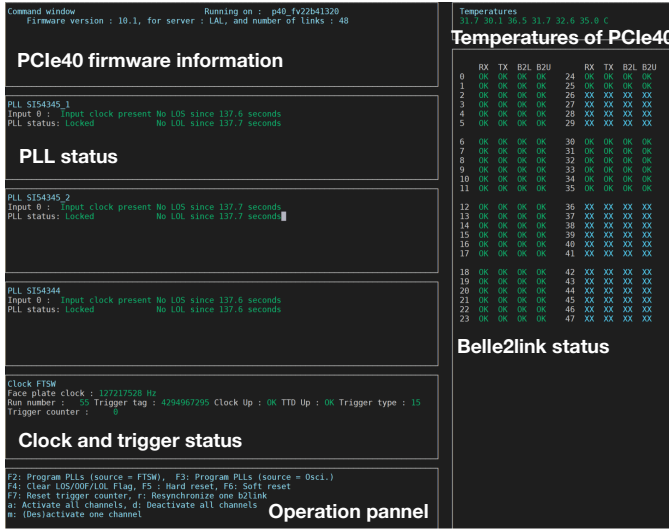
Command window Running on : p40_fv22b41320
Firmware version : 10.1, for server : LAL, and number of links : 48

PCIe40 firmware information

PLL SI54345_1
Input 0 : Input clock present No LOS since 137.6 seconds
PLL status: Locked No LOL since 137.7 seconds

PLL status

PLL SI54345_2
Input 0 : Input clock present No LOS since 137.7 seconds
PLL status: Locked No LOL since 137.7 seconds

PLL SI54344
Input 0 : Input clock present No LOS since 137.6 seconds
PLL status: Locked No LOL since 137.6 seconds

Clock FTSW
Face plate clock : 127217528 Hz
Run number : 55 Trigger tag : 4294967295 Clock Up : OK TTD Up : OK Trigger type : 15
Trigger counter : 0

Clock and trigger status

F2: Program PLLs (source = FTSW), F3: Program PLLs (source = Osci.)
F4: Clear LOS/OOF/LOL Flag, F5 : Hard reset, F6: Soft reset
F7: Reset trigger counter, r: Resynchronize one b2link
a: Activate all channels, d: Deactivate all channels
m: (Des)activate one channel

Operation pannel

Temperatures
31.7 30.1 36.5 31.7 32.6 35.0 C

Temperatures of PCIe40

| | RX | TX | B2L | B2U | | RX | TX | B2L | B2U |
|---|---|---|---|---|---|---|---|---|---|
| 0 | OK | OK | OK | OK | 24 | OK | OK | OK | OK |
| 1 | OK | OK | OK | OK | 25 | OK | OK | OK | OK |
| 2 | OK | OK | OK | OK | 26 | XX | XX | XX | XX |
| 3 | OK | OK | OK | OK | 27 | XX | XX | XX | XX |
| 4 | OK | OK | OK | OK | 28 | XX | XX | XX | XX |
| 5 | OK | OK | OK | OK | 29 | XX | XX | XX | XX |
| 6 | OK | OK | OK | OK | 30 | OK | OK | OK | OK |
| 7 | OK | OK | OK | OK | 31 | OK | OK | OK | OK |
| 8 | OK | OK | OK | OK | 32 | OK | OK | OK | OK |
| 9 | OK | OK | OK | OK | 33 | OK | OK | OK | OK |
| 10 | OK | OK | OK | OK | 34 | OK | OK | OK | OK |
| 11 | OK | OK | OK | OK | 35 | OK | OK | OK | OK |
| 12 | OK | OK | OK | OK | 36 | XX | XX | XX | XX |
| 13 | OK | OK | OK | OK | 37 | XX | XX | XX | XX |
| 14 | OK | OK | OK | OK | 38 | XX | XX | XX | XX |
| 15 | OK | OK | OK | OK | 39 | XX | XX | XX | XX |
| 16 | OK | OK | OK | OK | 40 | XX | XX | XX | XX |
| 17 | OK | OK | OK | OK | 41 | XX | XX | XX | XX |
| 18 | OK | OK | OK | OK | 42 | XX | XX | XX | XX |
| 19 | OK | OK | OK | OK | 43 | XX | XX | XX | XX |
| 20 | OK | OK | OK | OK | 44 | XX | XX | XX | XX |
| 21 | OK | OK | OK | OK | 45 | XX | XX | XX | XX |
| 22 | OK | OK | OK | OK | 46 | XX | XX | XX | XX |
| 23 | OK | OK | OK | OK | 47 | XX | XX | XX | XX |

Belle2link status